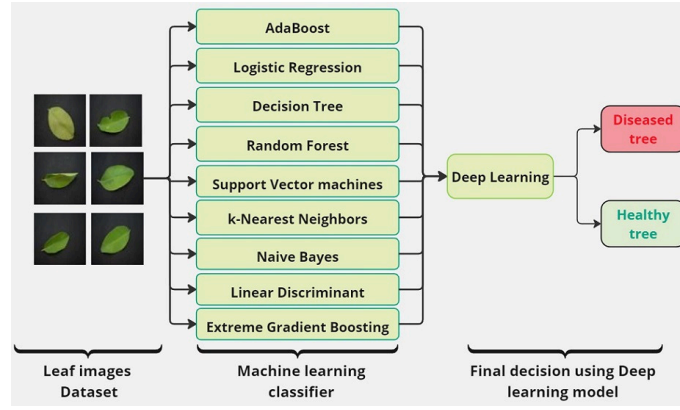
AdaBoost
Logistic Regression
Decision Tree
Random Forest
Support Vector machines
k-Nearest Neighbors
Naive Bayes
Linear Discriminant
Extreme Gradient Boosting

Deep Learning

Diseased tree

Healthy tree

Leaf images Dataset

Machine learning classifier

Final decision using Deep learning model